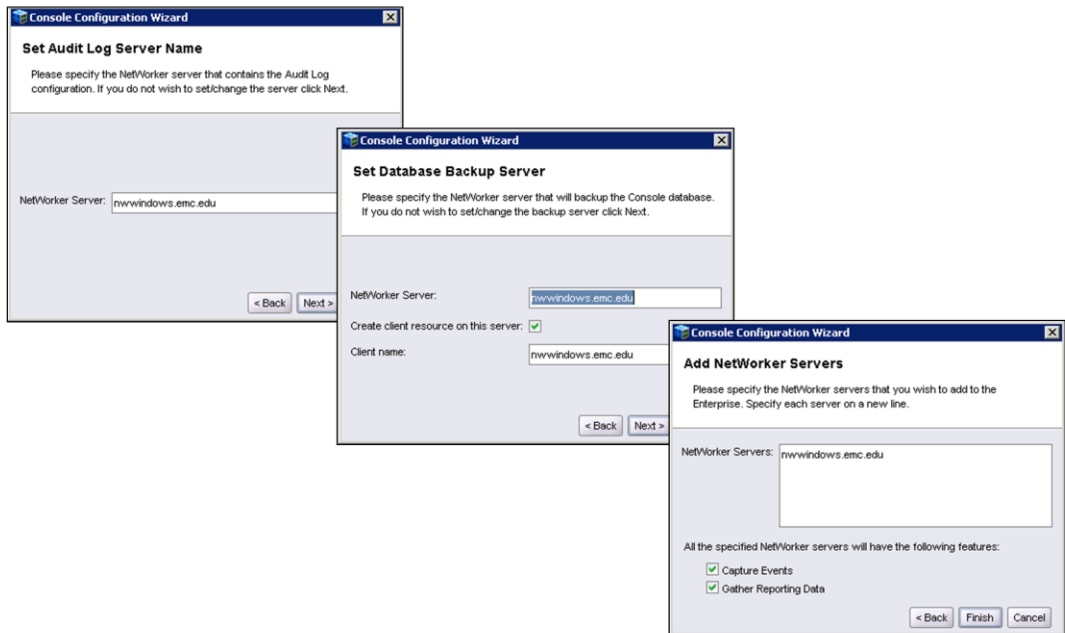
Console Configuration Wizard

Set Audit Log Server Name

Please specify the NetWorker server that contains the Audit Log configuration. If you do not wish to set/change the server click Next.

NetWorker Server: nwwindows.emc.edu

< Back Next >

Console Configuration Wizard

Set Database Backup Server

Please specify the NetWorker server that will backup the Console database. If you do not wish to set/change the backup server click Next.

NetWorker Server: nwwindows.emc.edu

Create client resource on this server:

Client name: nwwindows.emc.edu

< Back Next >

Console Configuration Wizard

Add NetWorker Servers

Please specify the NetWorker servers that you wish to add to the Enterprise. Specify each server on a new line.

NetWorker Servers: nwwindows.emc.edu

All the specified NetWorker servers will have the following features:

Capture Events

Gather Reporting Data

< Back Finish Cancel